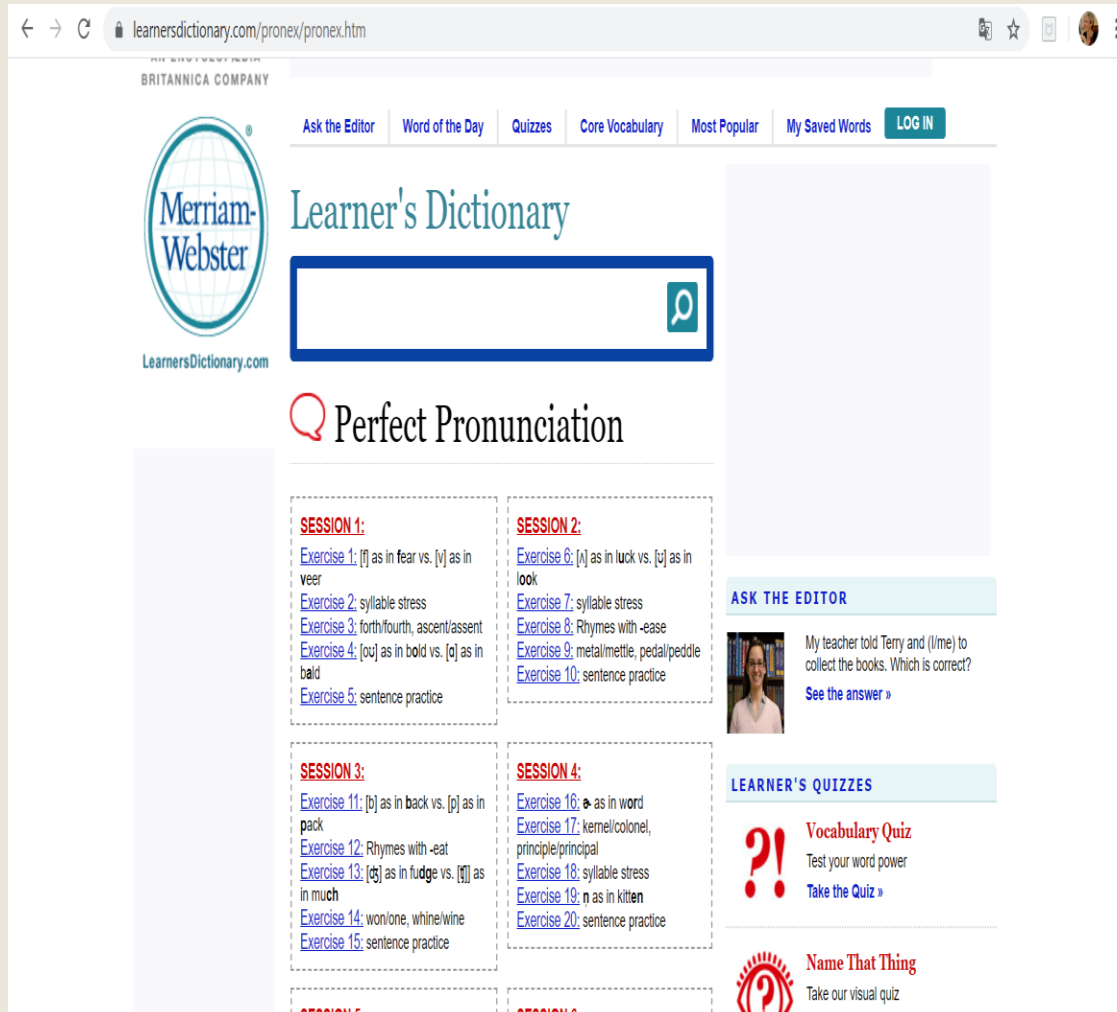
learnersdictionary.com/pronex/pronex.htm

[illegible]
BRITANNICA COMPANY

Ask the Editor | Word of the Day | Quizzes | Core Vocabulary | Most Popular | My Saved Words | LOG IN

Merriam-Webster
LearnersDictionary.com

Learner's Dictionary

Perfect Pronunciation

SESSION 1:
Exercise 1: [f] as in fear vs. [v] as in veer
Exercise 2: syllable stress
Exercise 3: forth/fourth, ascent/assent
Exercise 4: [oʊ] as in bold vs. [ɑ] as in bald
Exercise 5: sentence practice

SESSION 2:
Exercise 6: [ʌ] as in luck vs. [ʊ] as in look
Exercise 7: syllable stress
Exercise 8: Rhymes with -ease
Exercise 9: metal/mettle, pedal/peddle
Exercise 10: sentence practice

SESSION 3:
Exercise 11: [b] as in back vs. [p] as in pack
Exercise 12: Rhymes with -eat
Exercise 13: [ʤ] as in fudge vs. [ʧ] as in much
Exercise 14: won/one, whine/wine
Exercise 15: sentence practice

SESSION 4:
Exercise 16: ɚ as in word
Exercise 17: kernel/colonel, principle/principal
Exercise 18: syllable stress
Exercise 19: n as in kitten
Exercise 20: sentence practice

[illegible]

ASK THE EDITOR
My teacher told Terry and (I/me) to collect the books. Which is correct?
See the answer »

LEARNER'S QUIZZES
Vocabulary Quiz
Test your word power
Take the Quiz »

Name That Thing
Take our visual quiz